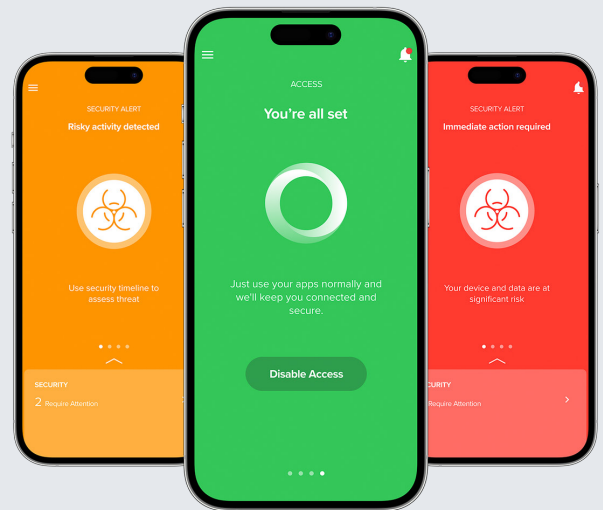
SECURITY ALERT

Risky activity detected

Use security timeline to assess threat

SECURITY

2 Require Attention

ACCESS

You're all set

Just use your apps normally and we'll keep you connected and secure.

Disable Access

SECURITY ALERT

Immediate action required

Your device and data are at significant risk

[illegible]URITY

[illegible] Require Attention